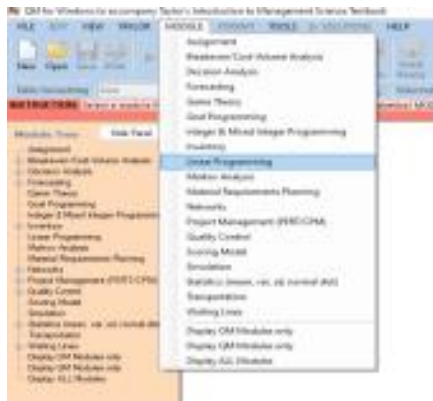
QM for Windows to accompany Taylor's Introduction to Management Science Textbook

FILE EDIT VIEW FORMAT MODULE FORMAT TOOLS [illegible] HELP

New Open Save Print

Table formatting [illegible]

INSTRUCTIONS Select a module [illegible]

Modules Tree Hide Panel

Assignment
Breakeven/Cost-Volume Analysis
Decision Analysis
Forecasting
Game Theory
Goal Programming
Integer & Mixed Integer Programming
Inventory
Linear Programming
Markov Analysis
Material Requirements Planning
Networks
Project Management (PERT/CPM)
Quality Control
Scoring Model
Simulation
Statistics (mean, var, sd; normal dist)
Transportation
Waiting Lines
Display QM Modules only
Display QM Modules only
Display ALL Modules

Assignment
Breakeven/Cost-Volume Analysis
Decision Analysis
Forecasting
Game Theory
Goal Programming
Integer & Mixed Integer Programming
Inventory
Linear Programming
Markov Analysis
Material Requirements Planning
Networks
Project Management (PERT/CPM)
Quality Control
Scoring Model
Simulation
Statistics (mean, var, sd; normal dist)
Transportation
Waiting Lines
Display QM Modules only
Display QM Modules only
Display ALL Modules